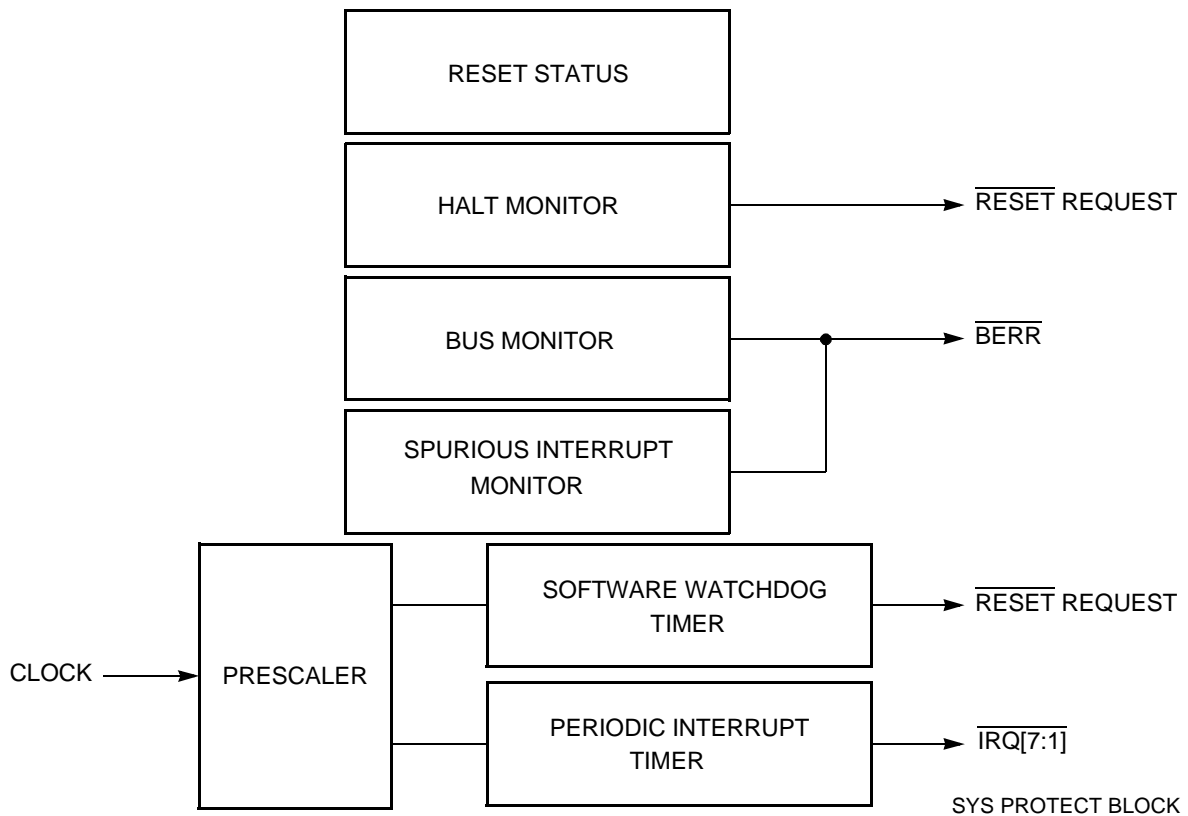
RESET STATUS

HALT MONITOR

$\overline{\text{RESET}}$ REQUEST

BUS MONITOR

$\overline{\text{BERR}}$

SPURIOUS INTERRUPT MONITOR

PRESCALER

SOFTWARE WATCHDOG TIMER

$\overline{\text{RESET}}$ REQUEST

CLOCK

PERIODIC INTERRUPT TIMER

$\overline{\text{IRQ[7:1]}}$

SYS PROTECT BLOCK